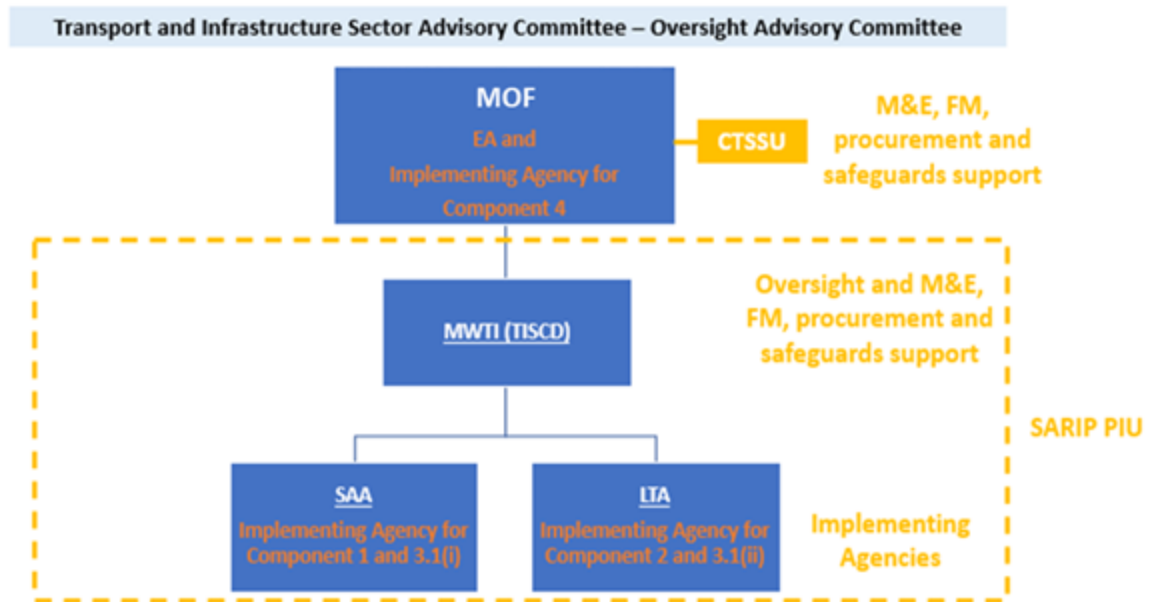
Transport and Infrastructure Sector Advisory Committee – Oversight Advisory Committee

MOF
EA and Implementing Agency for Component 4

CTSSU

M&E, FM, procurement and safeguards support

MWTI (TISCD)

Oversight and M&E, FM, procurement and safeguards support

SARIP PIU

SAA
Implementing Agency for Component 1 and 3.1(i)

LTA
Implementing Agency for Component 2 and 3.1(ii)

Implementing Agencies